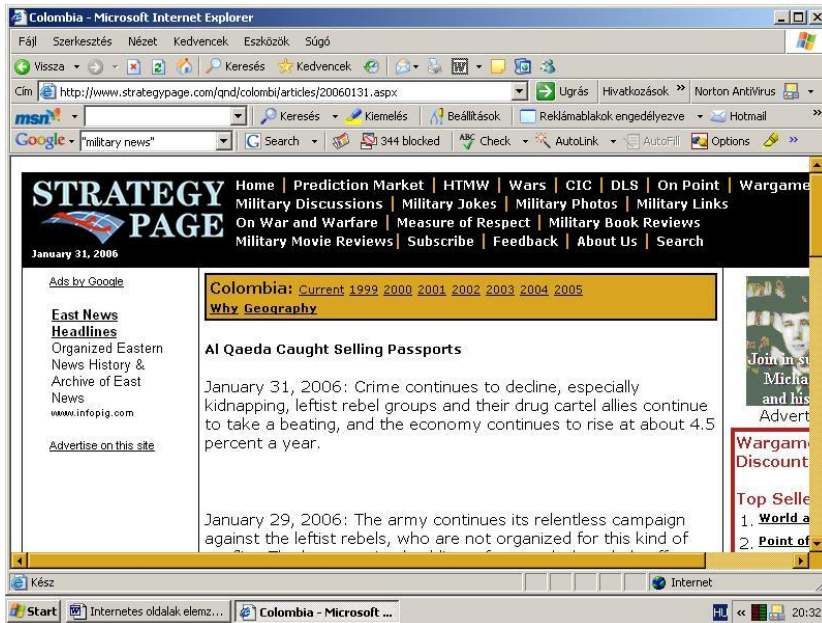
Colombia - Microsoft Internet Explorer

Fájl Szerkesztés Nézet Kedvencek Eszközök Súgó

Vissza Keresés Kedvencek

Cím http://www.strategypage.com/qnd/colombi/articles/20060131.aspx Ugrás Hivatkozások » Norton AntiVirus

msn Keresés Kiemelés Beállítások Reklámablakok engedélyezve Hotmail

Google "military news" Search 344 blocked Check AutoLink AutoFill Options

STRATEGY PAGE
January 31, 2006

Home | Prediction Market | HTMW | Wars | CIC | DLS | On Point | Wargame
Military Discussions | Military Jokes | Military Photos | Military Links
On War and Warfare | Measure of Respect | Military Book Reviews
Military Movie Reviews | Subscribe | Feedback | About Us | Search

Ads by Google

East News Headlines
Organized Eastern News History & Archive of East News
www.infopig.com

Advertise on this site

Colombia: Current 1999 2000 2001 2002 2003 2004 2005
Why Geography

Al Qaeda Caught Selling Passports

January 31, 2006: Crime continues to decline, especially kidnapping, leftist rebel groups and their drug cartel allies continue to take a beating, and the economy continues to rise at about 4.5 percent a year.

January 29, 2006: The army continues its relentless campaign against the leftist rebels, who are not organized for this kind of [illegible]

Join in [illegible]
Micha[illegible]
and his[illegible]
Advert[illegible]

Wargame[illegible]
Discount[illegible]

Top Selle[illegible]
1. World a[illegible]
2. Point of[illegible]

Kész

Internet

Start Internetes oldalak elemz... Colombia - Microsoft ...

HU 20:32